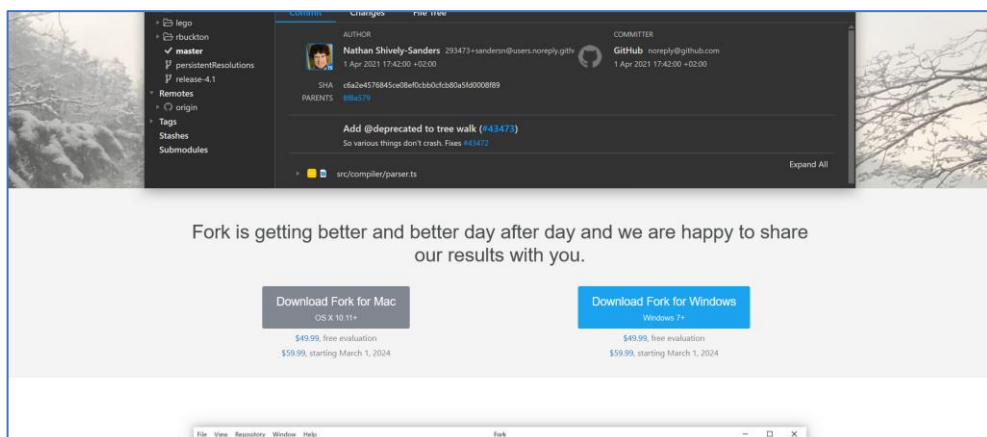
Commit Changes File Tree

lego
rbuckton
master
persistentResolutions
release-4.1
Remotes
origin
Tags
Stashes
Submodules

AUTHOR
Nathan Shively-Sanders 293473+sandersn@users.noreply.githu
1 Apr 2021 17:42:00 +02:00

COMMITTER
GitHub noreply@github.com
1 Apr 2021 17:42:00 +02:00

SHA c6a2e4576845ce08ef0cbb0cfcb80a5fd0008f89
PARENTS 8f8a579

Add @deprecated to tree walk (#43473)
So various things don't crash. Fixes #43472

Expand All

src/compiler/parser.ts

Fork is getting better and better day after day and we are happy to share our results with you.

Download Fork for Mac
OS X 10.11+
$49.99, free evaluation
$59.99, starting March 1, 2024

Download Fork for Windows
Windows 7+
$49.99, free evaluation
$59.99, starting March 1, 2024

File View Repository Window Help
Fork